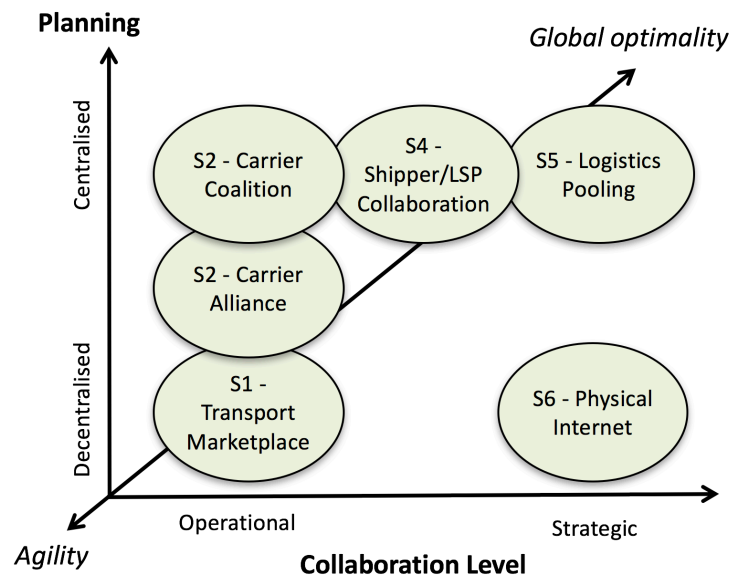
Planning

Global optimality

Centralised

Decentralised

S2 - Carrier Coalition

S4 - Shipper/LSP Collaboration

S5 - Logistics Pooling

S2 - Carrier Alliance

S1 - Transport Marketplace

S6 - Physical Internet

Agility

Operational

Strategic

Collaboration Level